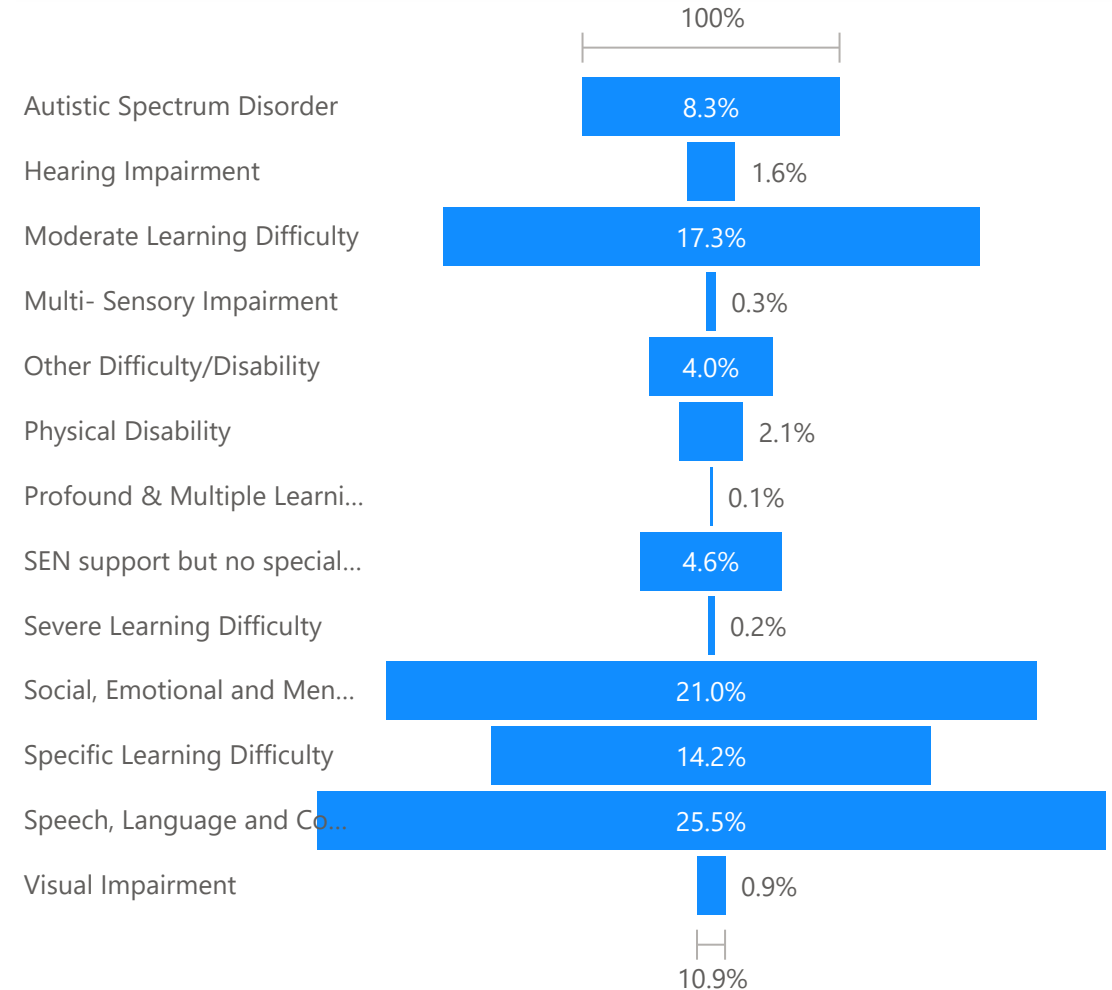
100%

| | |
|---|---|
| Autistic Spectrum Disorder | 8.3% |
| Hearing Impairment | 1.6% |
| Moderate Learning Difficulty | 17.3% |
| Multi- Sensory Impairment | 0.3% |
| Other Difficulty/Disability | 4.0% |
| Physical Disability | 2.1% |
| Profound & Multiple Learni... | 0.1% |
| SEN support but no special... | 4.6% |
| Severe Learning Difficulty | 0.2% |
| Social, Emotional and Men... | 21.0% |
| Specific Learning Difficulty | 14.2% |
| Speech, Language and Co... | 25.5% |
| Visual Impairment | 0.9% |

10.9%